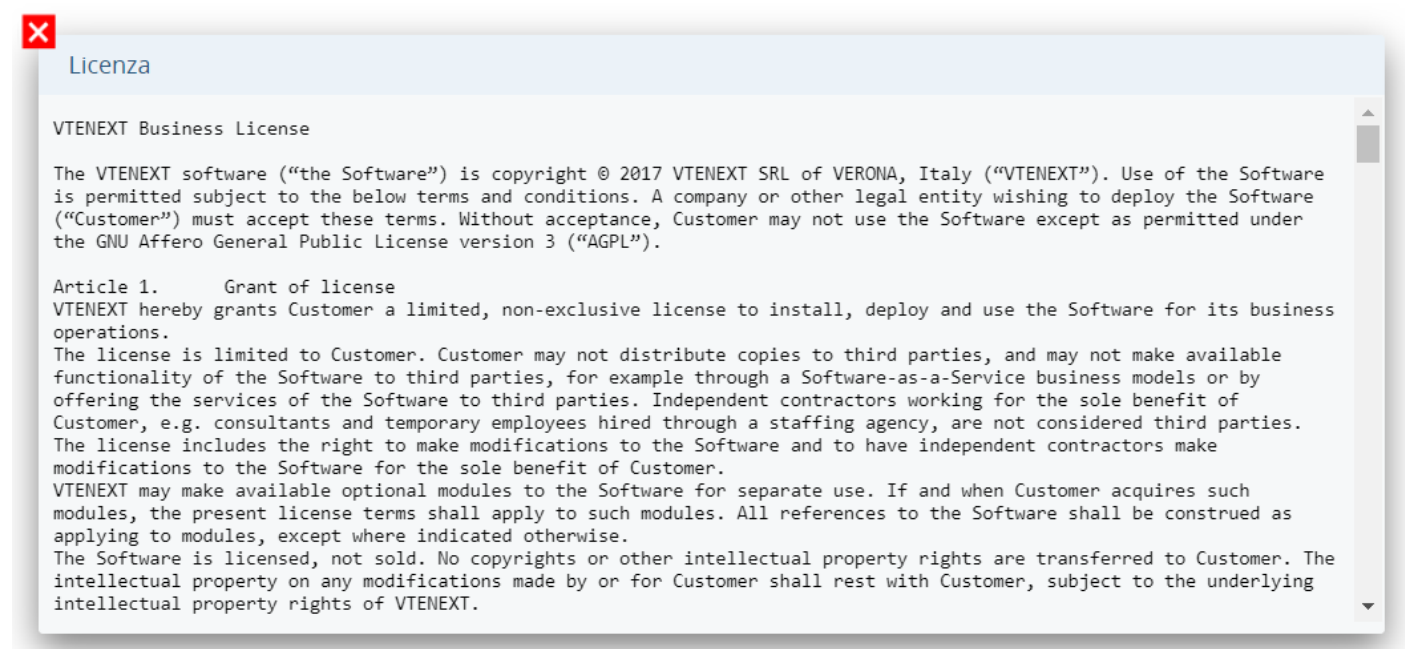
Licenza

VTENEXT Business License

The VTENEXT software ("the Software") is copyright © 2017 VTENEXT SRL of VERONA, Italy ("VTENEXT"). Use of the Software is permitted subject to the below terms and conditions. A company or other legal entity wishing to deploy the Software ("Customer") must accept these terms. Without acceptance, Customer may not use the Software except as permitted under the GNU Affero General Public License version 3 ("AGPL").

Article 1. Grant of license
VTENEXT hereby grants Customer a limited, non-exclusive license to install, deploy and use the Software for its business operations.
The license is limited to Customer. Customer may not distribute copies to third parties, and may not make available functionality of the Software to third parties, for example through a Software-as-a-Service business models or by offering the services of the Software to third parties. Independent contractors working for the sole benefit of Customer, e.g. consultants and temporary employees hired through a staffing agency, are not considered third parties.
The license includes the right to make modifications to the Software and to have independent contractors make modifications to the Software for the sole benefit of Customer.
VTENEXT may make available optional modules to the Software for separate use. If and when Customer acquires such modules, the present license terms shall apply to such modules. All references to the Software shall be construed as applying to modules, except where indicated otherwise.
The Software is licensed, not sold. No copyrights or other intellectual property rights are transferred to Customer. The intellectual property on any modifications made by or for Customer shall rest with Customer, subject to the underlying intellectual property rights of VTENEXT.